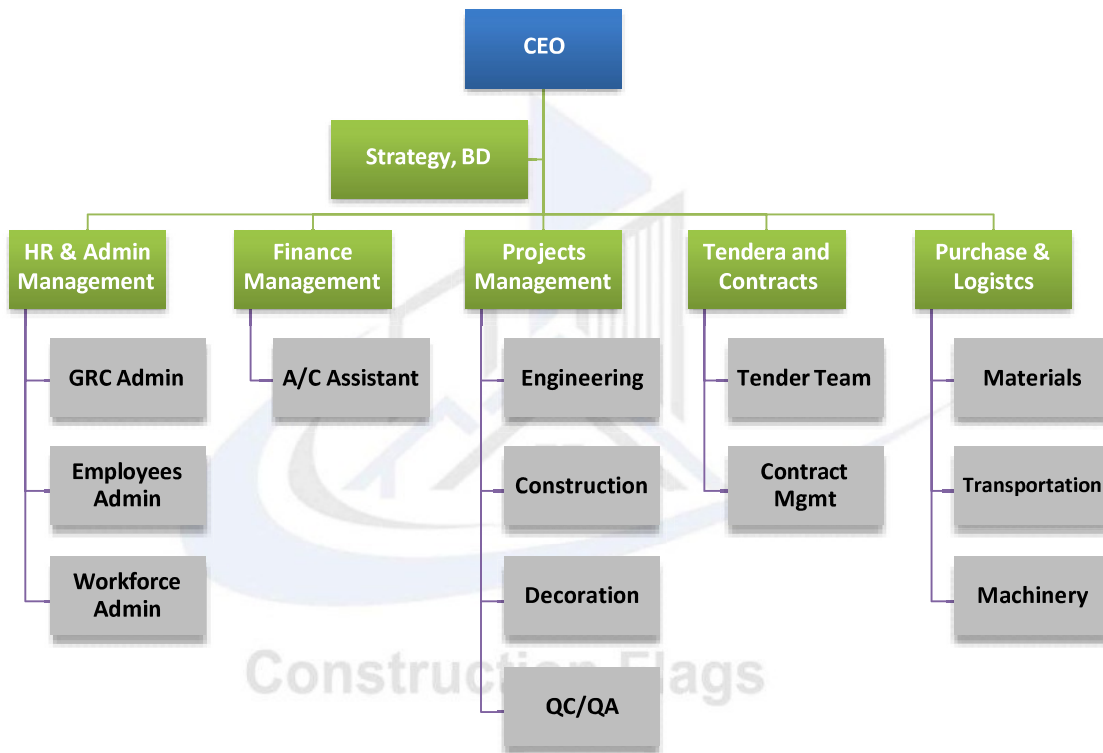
CEO

Strategy, BD

HR & Admin Management

GRC Admin

Employees Admin

Workforce Admin

Finance Management

A/C Assistant

Projects Management

Engineering

Construction

Decoration

QC/QA

Tendera and Contracts

Tender Team

Contract Mgmt

Purchase & Logistcs

Materials

Transportation

Machinery

Construction Flags